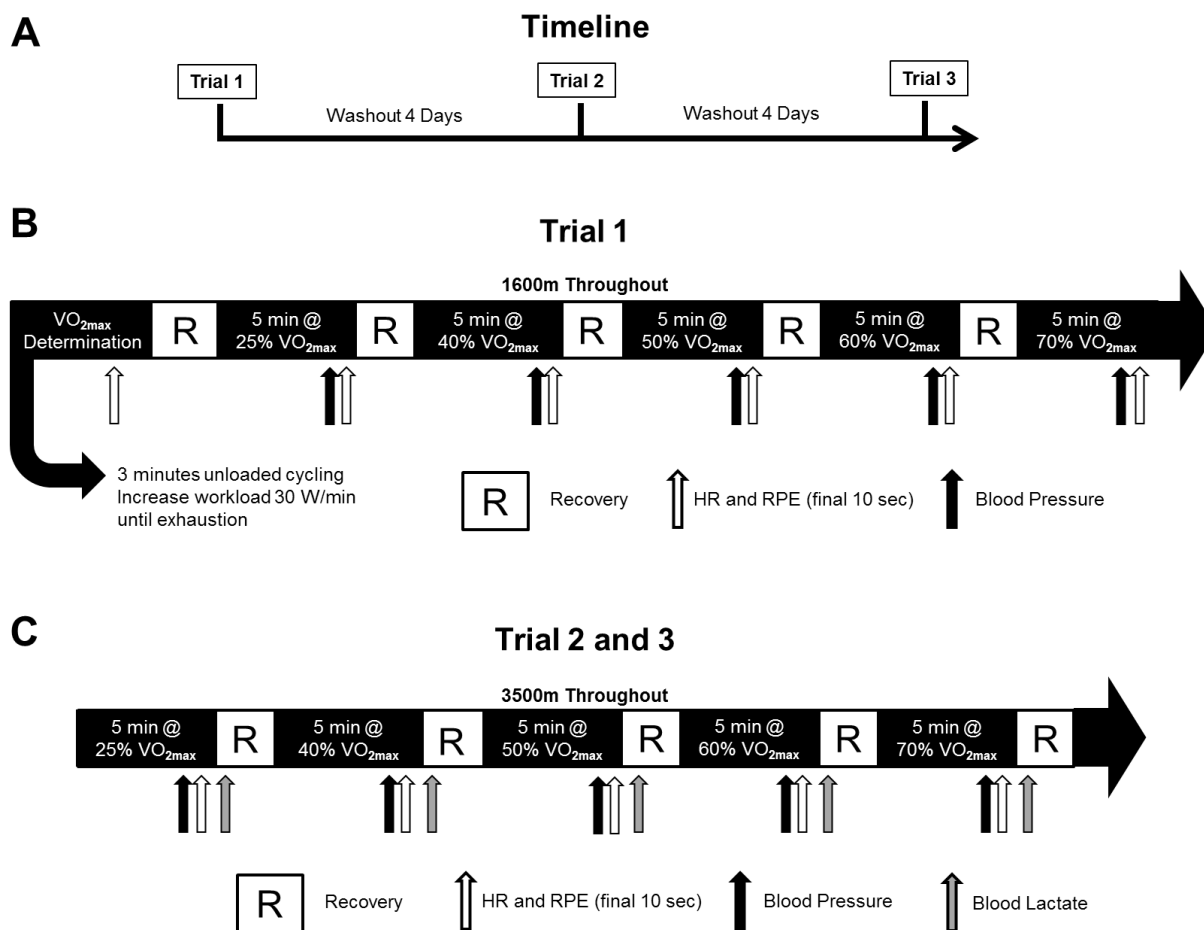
A

Timeline

Trial 1

Washout 4 Days

Trial 2

Washout 4 Days

Trial 3

B

Trial 1

1600m Throughout

$VO_{2max}$ Determination

R

5 min @ 25% $VO_{2max}$

R

5 min @ 40% $VO_{2max}$

R

5 min @ 50% $VO_{2max}$

R

5 min @ 60% $VO_{2max}$

R

5 min @ 70% $VO_{2max}$

3 minutes unloaded cycling
Increase workload 30 W/min until exhaustion

R Recovery

HR and RPE (final 10 sec)

Blood Pressure

C

Trial 2 and 3

3500m Throughout

5 min @ 25% $VO_{2max}$

R

5 min @ 40% $VO_{2max}$

R

5 min @ 50% $VO_{2max}$

R

5 min @ 60% $VO_{2max}$

R

5 min @ 70% $VO_{2max}$

R

R Recovery

HR and RPE (final 10 sec)

Blood Pressure

Blood Lactate